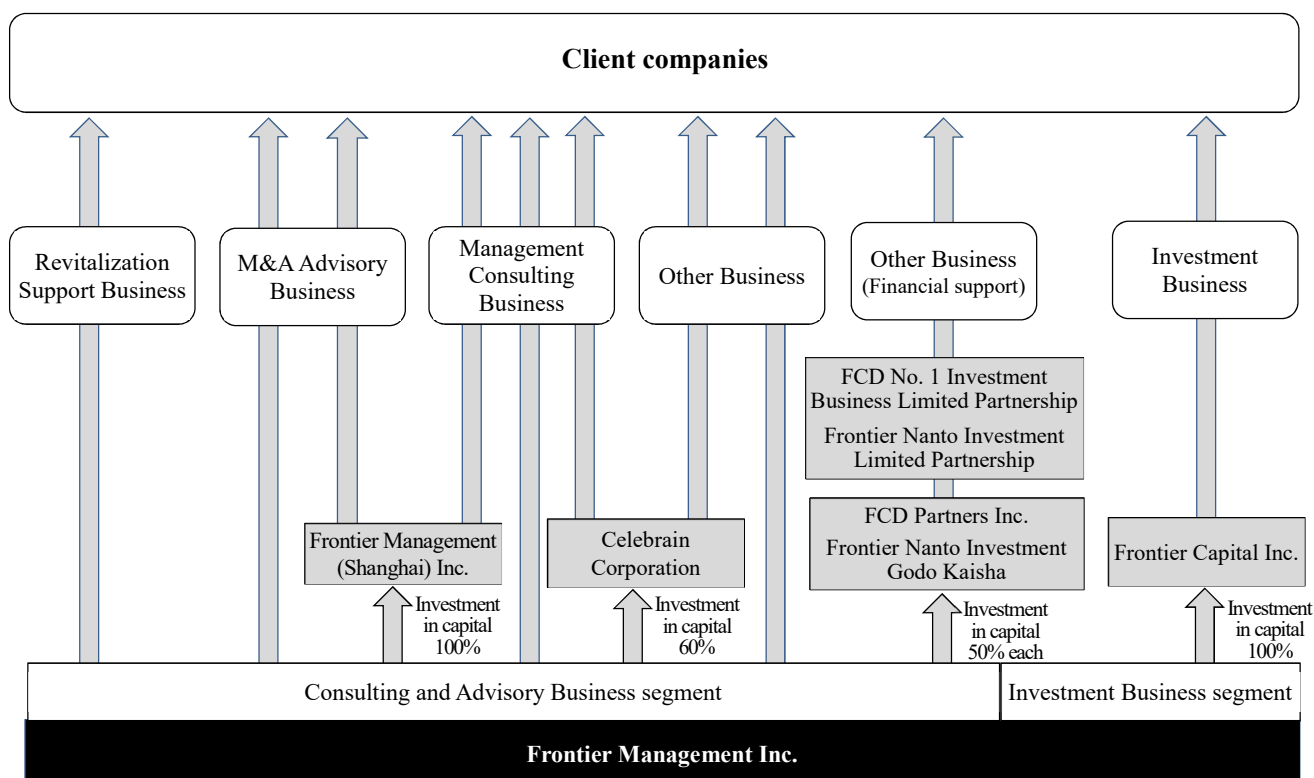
Client companies

Revitalization Support Business

M&A Advisory Business

Management Consulting Business

Other Business

Other Business (Financial support)

Investment Business

FCD No. 1 Investment Business Limited Partnership

Frontier Nanto Investment Limited Partnership

Frontier Management (Shanghai) Inc.

Celebrain Corporation

FCD Partners Inc.

Frontier Nanto Investment Godo Kaisha

Frontier Capital Inc.

Investment in capital 100%

Investment in capital 60%

Investment in capital 50% each

Investment in capital 100%

Consulting and Advisory Business segment

Investment Business segment

Frontier Management Inc.